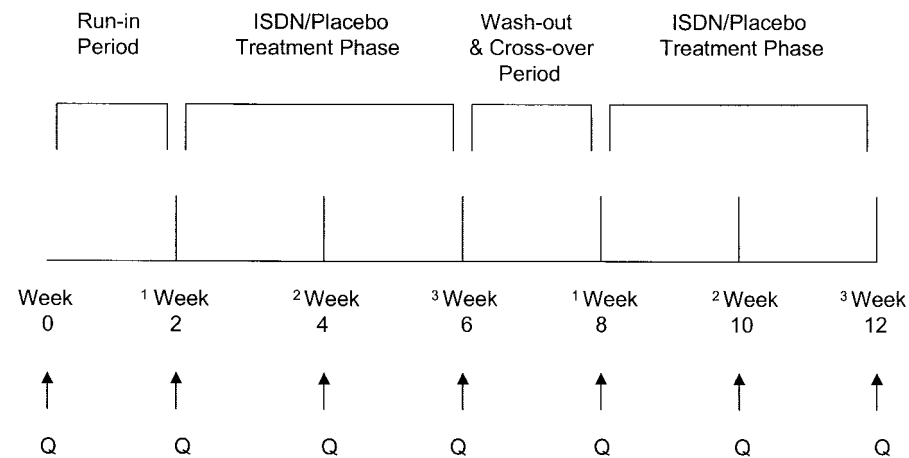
Run-in Period

ISDN/Placebo Treatment Phase

Wash-out & Cross-over Period

ISDN/Placebo Treatment Phase

Week 0

$^1$ Week 2

$^2$ Week 4

$^3$ Week 6

$^1$ Week 8

$^2$ Week 10

$^3$ Week 12

Q

Q

Q

Q

Q

Q

Q